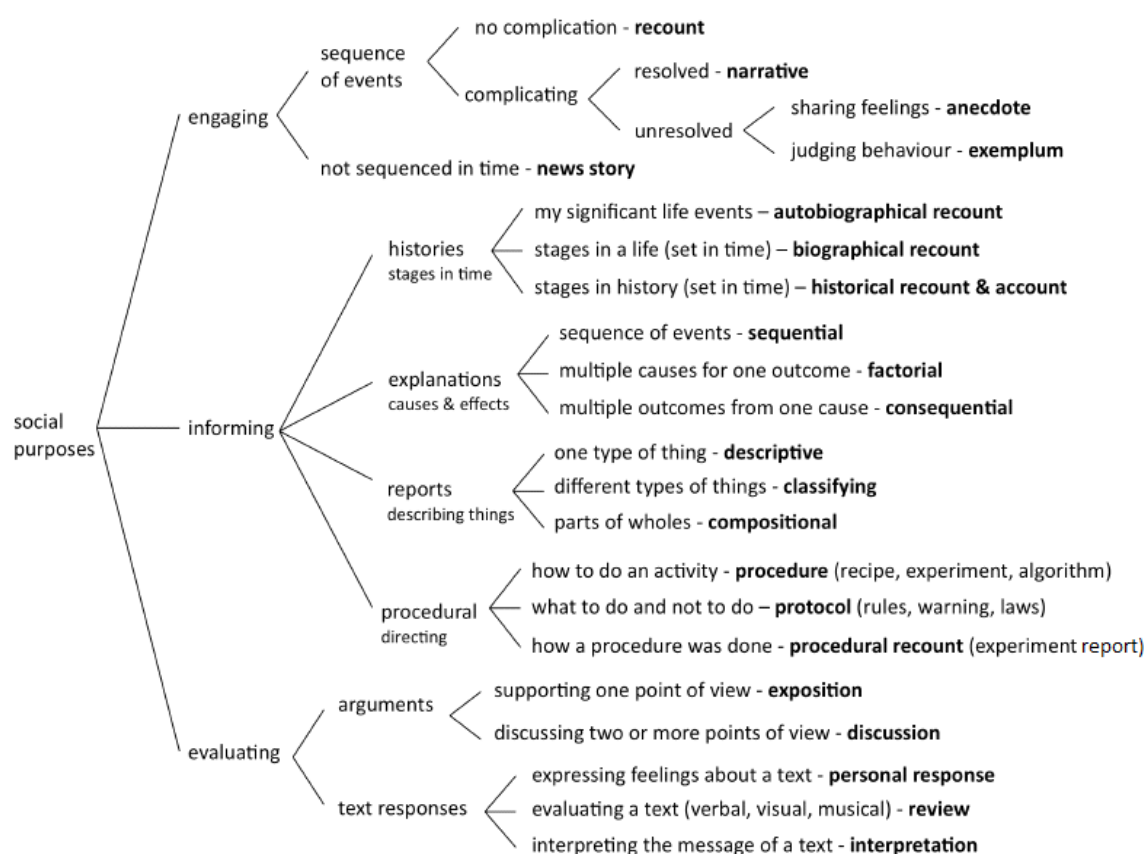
social purposes

engaging

sequence of events

no complication - **recount**

complicating

resolved - **narrative**

unresolved

sharing feelings - **anecdote**

judging behaviour - **exemplum**

not sequenced in time - **news story**

informing

histories
stages in time

my significant life events – **autobiographical recount**

stages in a life (set in time) – **biographical recount**

stages in history (set in time) – **historical recount & account**

explanations
causes & effects

sequence of events - **sequential**

multiple causes for one outcome - **factorial**

multiple outcomes from one cause - **consequential**

reports
describing things

one type of thing - **descriptive**

different types of things - **classifying**

parts of wholes - **compositional**

procedural
directing

how to do an activity - **procedure** (recipe, experiment, algorithm)

what to do and not to do – **protocol** (rules, warning, laws)

how a procedure was done - **procedural recount** (experiment report)

evaluating

arguments

supporting one point of view - **exposition**

discussing two or more points of view - **discussion**

text responses

expressing feelings about a text - **personal response**

evaluating a text (verbal, visual, musical) - **review**

interpreting the message of a text - **interpretation**